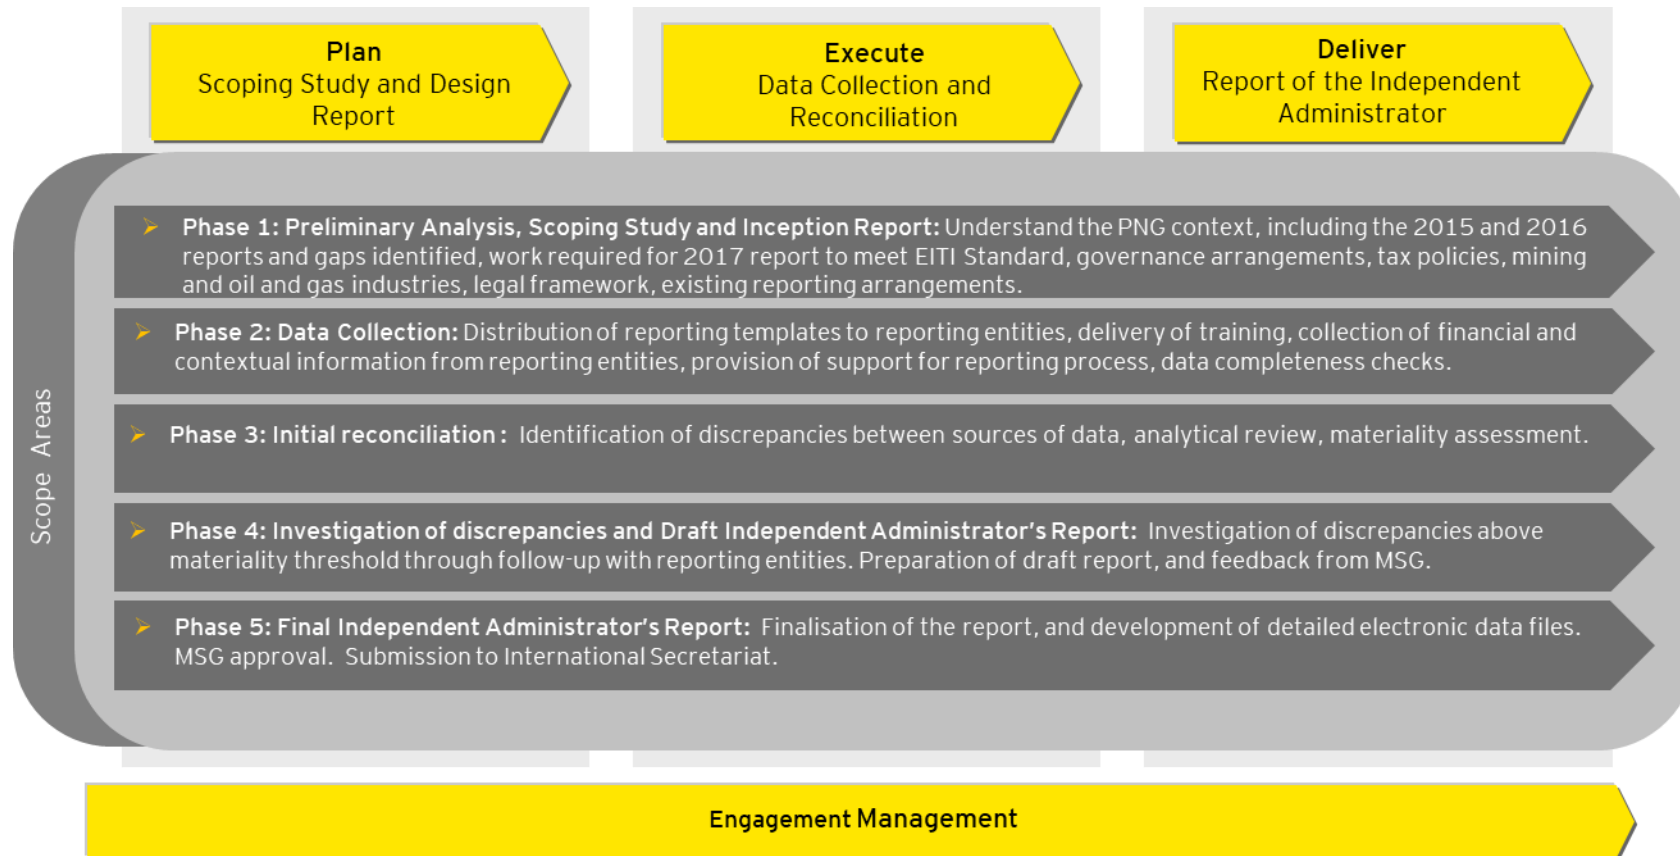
Plan
Scoping Study and Design Report

Execute
Data Collection and Reconciliation

Deliver
Report of the Independent Administrator

Scope Areas

Phase 1: Preliminary Analysis, Scoping Study and Inception Report: Understand the PNG context, including the 2015 and 2016 reports and gaps identified, work required for 2017 report to meet EITI Standard, governance arrangements, tax policies, mining and oil and gas industries, legal framework, existing reporting arrangements.

Phase 2: Data Collection: Distribution of reporting templates to reporting entities, delivery of training, collection of financial and contextual information from reporting entities, provision of support for reporting process, data completeness checks.

Phase 3: Initial reconciliation: Identification of discrepancies between sources of data, analytical review, materiality assessment.

Phase 4: Investigation of discrepancies and Draft Independent Administrator's Report: Investigation of discrepancies above materiality threshold through follow-up with reporting entities. Preparation of draft report, and feedback from MSG.

Phase 5: Final Independent Administrator's Report: Finalisation of the report, and development of detailed electronic data files. MSG approval. Submission to International Secretariat.

Engagement Management